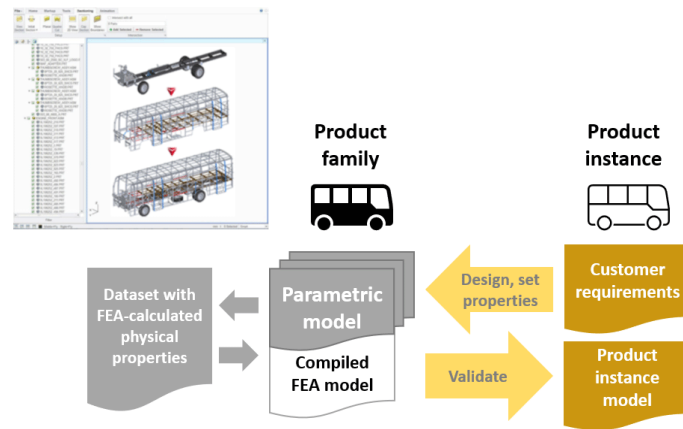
Product family

Product instance

Dataset with FEA-calculated physical properties

Parametric model

Compiled FEA model

Design, set properties

Customer requirements

Validate

Product instance model